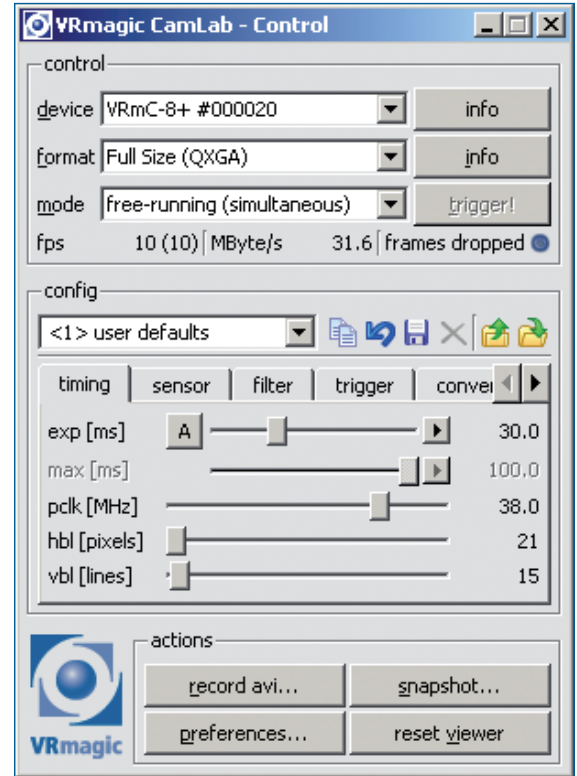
VRmagic CamLab - Control

control

device VRmC-8+ #000020 info

format Full Size (QXGA) info

mode free-running (simultaneous) trigger!

fps 10 (10) MByte/s 31.6 frames dropped

config

<1> user defaults

timing sensor filter trigger conve

exp [ms] A 30.0

max [ms] 100.0

pclk [MHz] 38.0

hbl [pixels] 21

vbl [lines] 15

VRmagic

actions

record avi... snapshot...

preferences... reset viewer